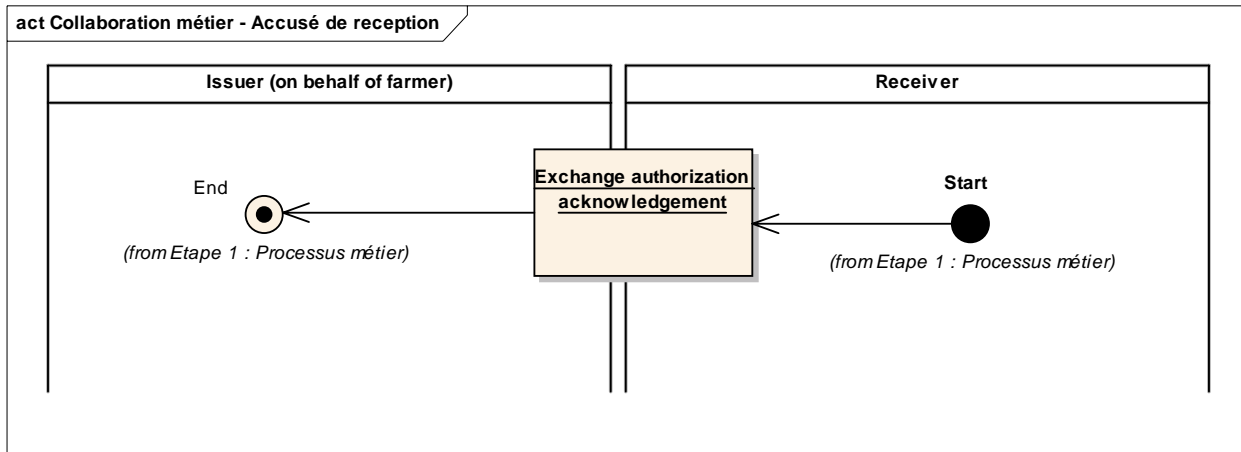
act Collaboration métier - Accusé de reception

Issuer (on behalf of farmer)

Receiver

End

(from Etape 1 : Processus métier)

Exchange authorization acknowledgement

Start

(from Etape 1 : Processus métier)